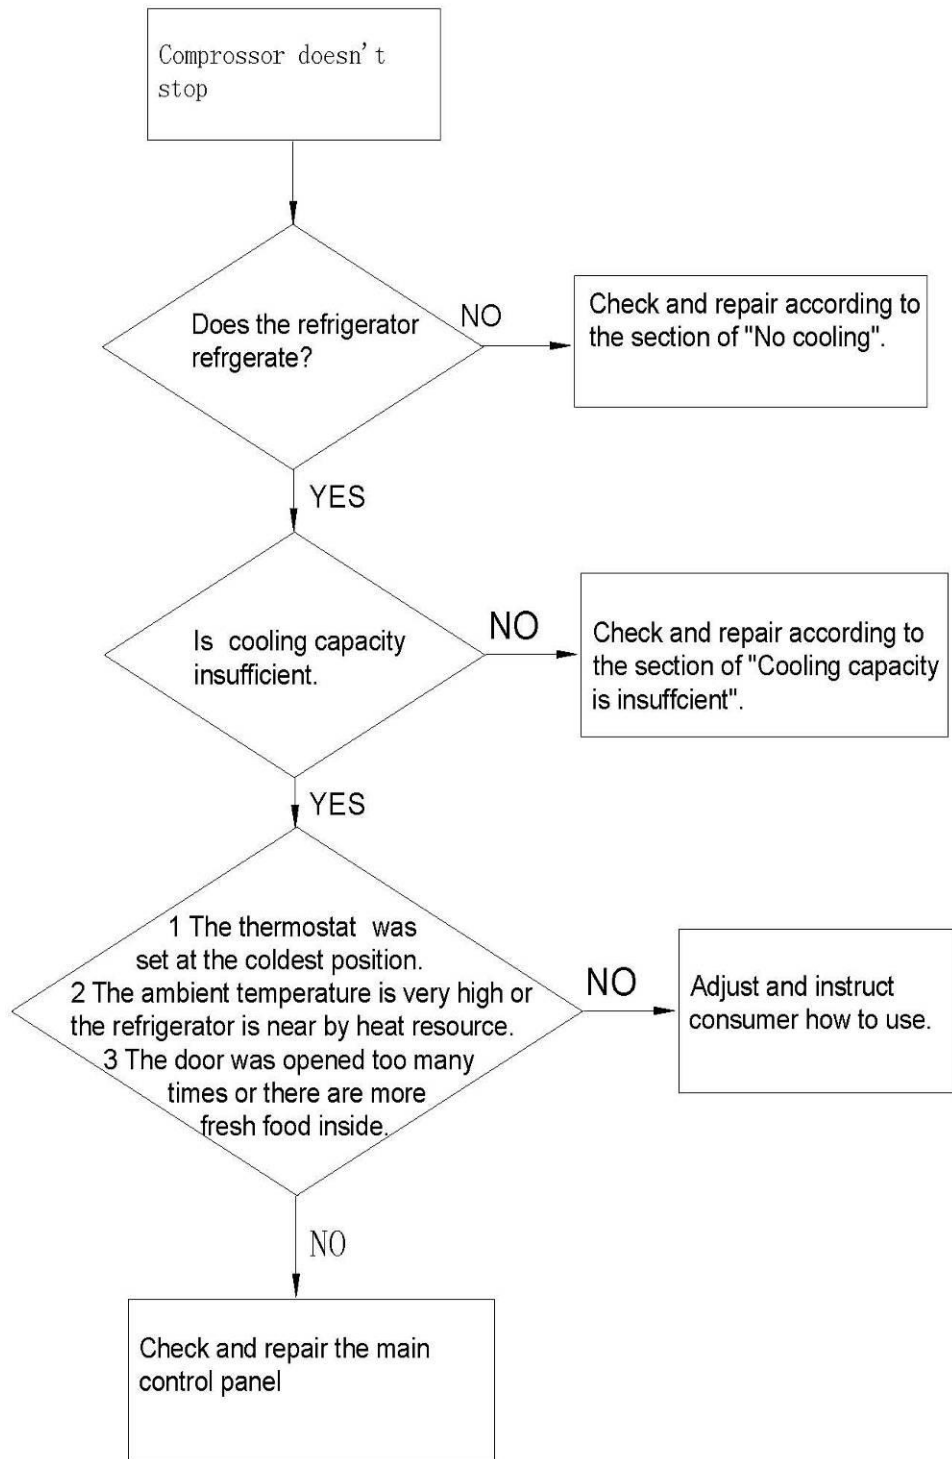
Compressor doesn't stop

Does the refrigerator refrgerate?

NO

Check and repair according to the section of "No cooling".

YES

Is cooling capacity insufficient.

NO

Check and repair according to the section of "Cooling capacity is insuffcient".

YES

1 The thermostat was set at the coldest position.
2 The ambient temperature is very high or the refrigerator is near by heat resource.
3 The door was opened too many times or there are more fresh food inside.

NO

Adjust and instruct consumer how to use.

NO

Check and repair the main control panel